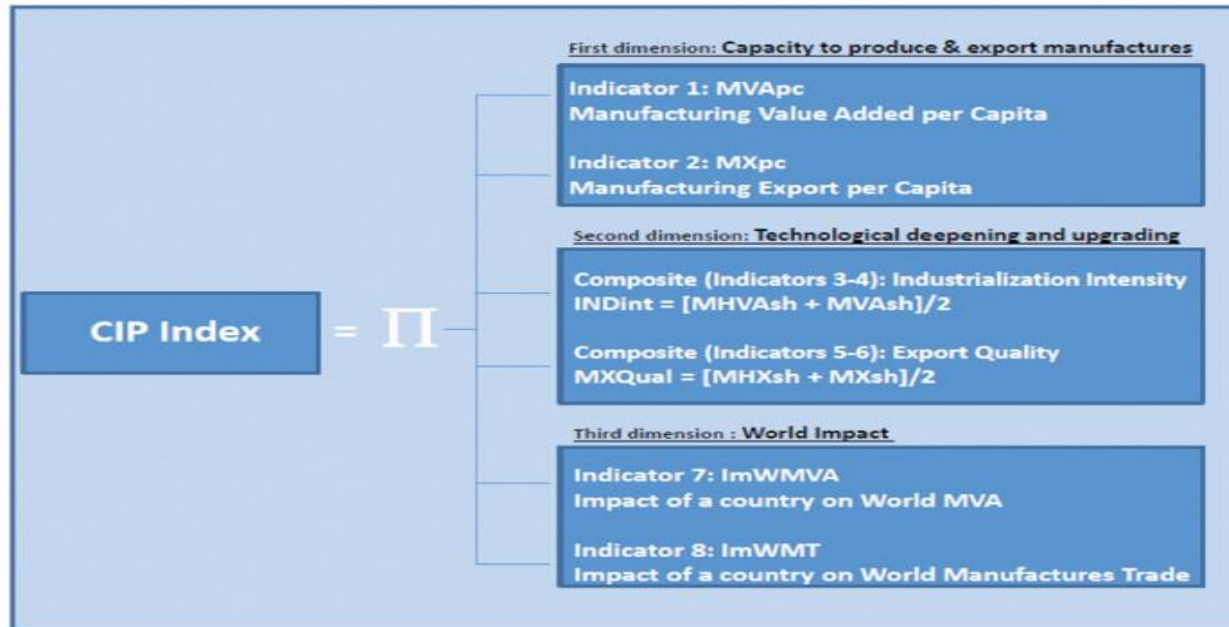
CIP Index $= \prod$

First dimension: Capacity to produce & export manufactures

Indicator 1: MVApc
Manufacturing Value Added per Capita

Indicator 2: MXpc
Manufacturing Export per Capita

Second dimension: Technological deepening and upgrading

Composite (Indicators 3-4): Industrialization Intensity
INDint = [MHVAsh + MVAsh]/2

Composite (Indicators 5-6): Export Quality
MXQual = [MHXsh + MXsh]/2

Third dimension : World Impact

Indicator 7: ImWMVA
Impact of a country on World MVA

Indicator 8: ImWMT
Impact of a country on World Manufactures Trade